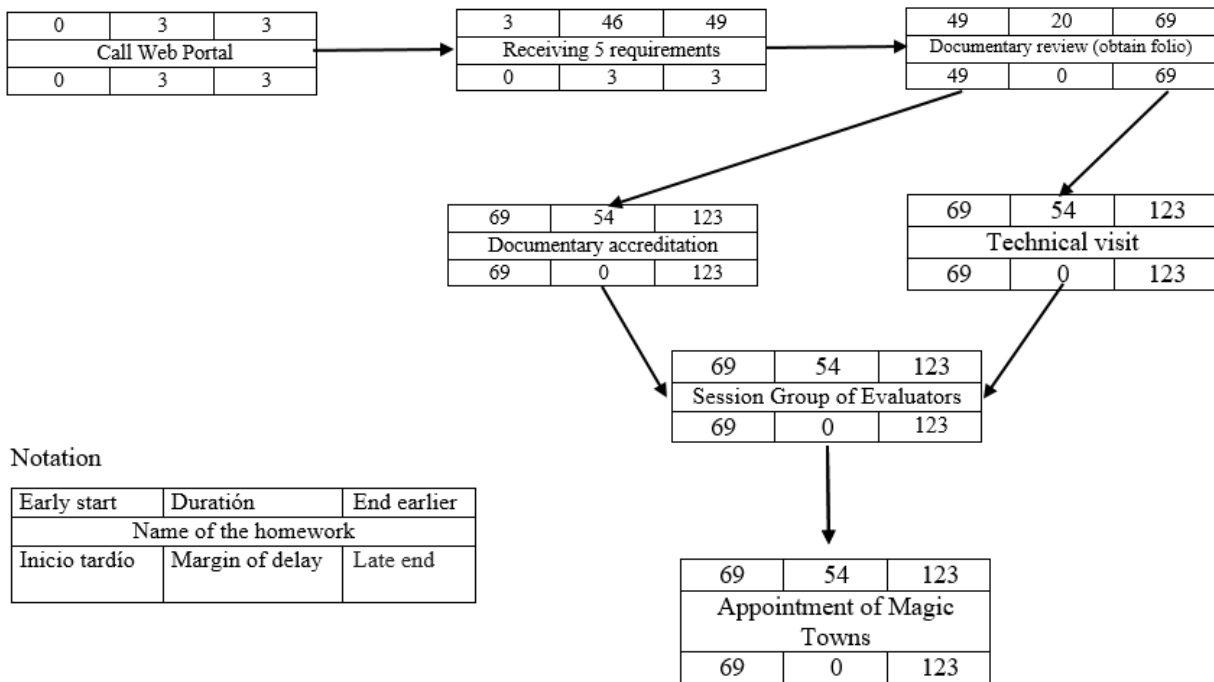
| 0 | 3 | 3 |
|---|---|---|
| Call Web Portal | | |
| 0 | 3 | 3 |

| 3 | 46 | 49 |
|---|---|---|
| Receiving 5 requirements | | |
| 0 | 3 | 3 |

| 49 | 20 | 69 |
|---|---|---|
| Documentary review (obtain folio) | | |
| 49 | 0 | 69 |

| 69 | 54 | 123 |
|---|---|---|
| Documentary accreditation | | |
| 69 | 0 | 123 |

| 69 | 54 | 123 |
|---|---|---|
| Technical visit | | |
| 69 | 0 | 123 |

| 69 | 54 | 123 |
|---|---|---|
| Session Group of Evaluators | | |
| 69 | 0 | 123 |

Notation

| Early start | Duratión | End earlier |
|---|---|---|
| Name of the homework | | |
| Inicio tardío | Margin of delay | Late end |

| 69 | 54 | 123 |
|---|---|---|
| Appointment of Magic Towns | | |
| 69 | 0 | 123 |